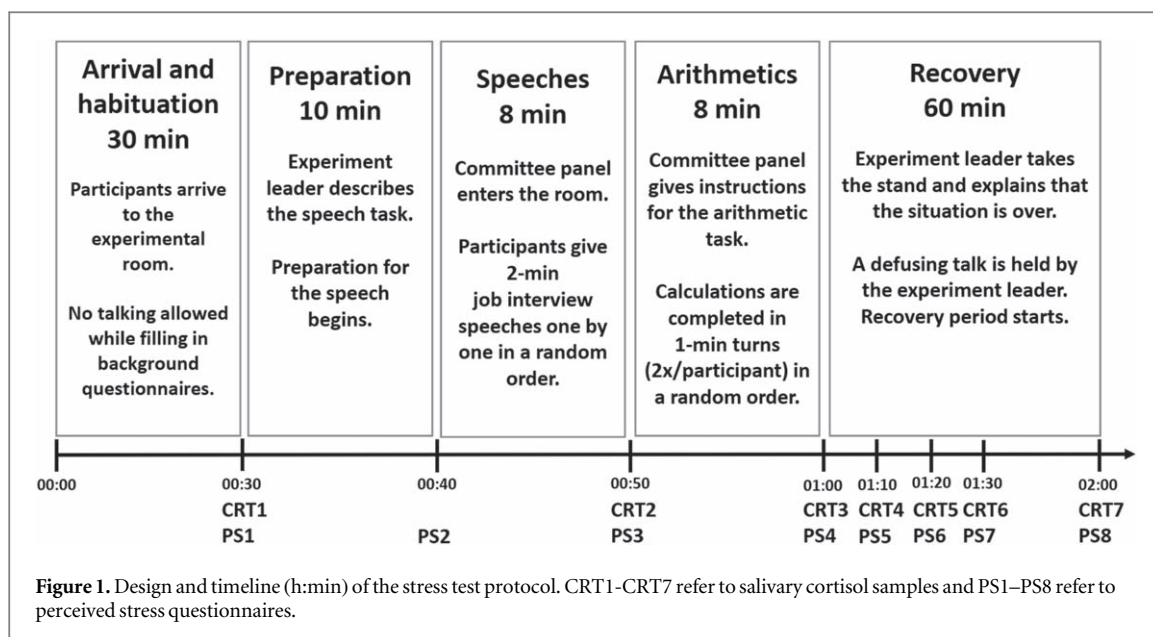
Arrival and habituation
30 min

Participants arrive to the experimental room.

No talking allowed while filling in background questionnaires.

Preparation
10 min

Experiment leader describes the speech task.

Preparation for the speech begins.

Speeches
8 min

Committee panel enters the room.

Participants give 2-min job interview speeches one by one in a random order.

Arithmetics
8 min

Committee panel gives instructions for the arithmetic task.

Calculations are completed in 1-min turns (2x/participant) in a random order.

Recovery
60 min

Experiment leader takes the stand and explains that the situation is over.

A defusing talk is held by the experiment leader. Recovery period starts.

00:00

00:30
CRT1
PS1

00:40
PS2

00:50
CRT2
PS3

01:00
CRT3
PS4

01:10
CRT4
PS5

01:20
CRT5
PS6

01:30
CRT6
PS7

02:00
CRT7
PS8

**Figure 1.** Design and timeline (h:min) of the stress test protocol. CRT1-CRT7 refer to salivary cortisol samples and PS1–PS8 refer to perceived stress questionnaires.